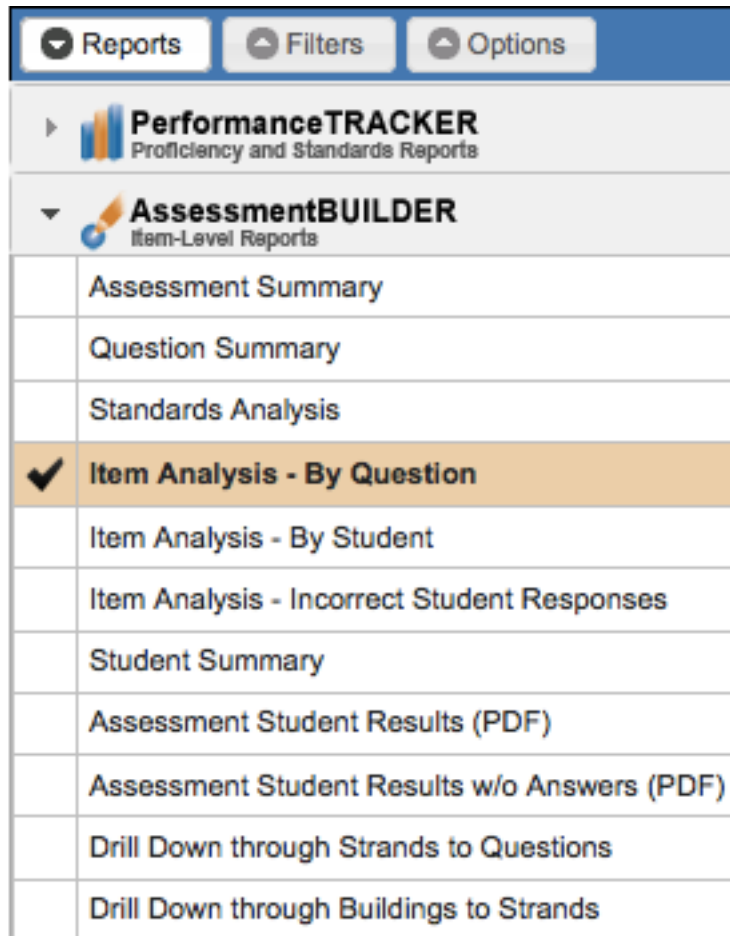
Reports Filters Options

PerformanceTRACKER
Proficiency and Standards Reports

AssessmentBUILDER
Item-Level Reports

Assessment Summary

Question Summary

Standards Analysis

Item Analysis - By Question

Item Analysis - By Student

Item Analysis - Incorrect Student Responses

Student Summary

Assessment Student Results (PDF)

Assessment Student Results w/o Answers (PDF)

Drill Down through Strands to Questions

Drill Down through Buildings to Strands